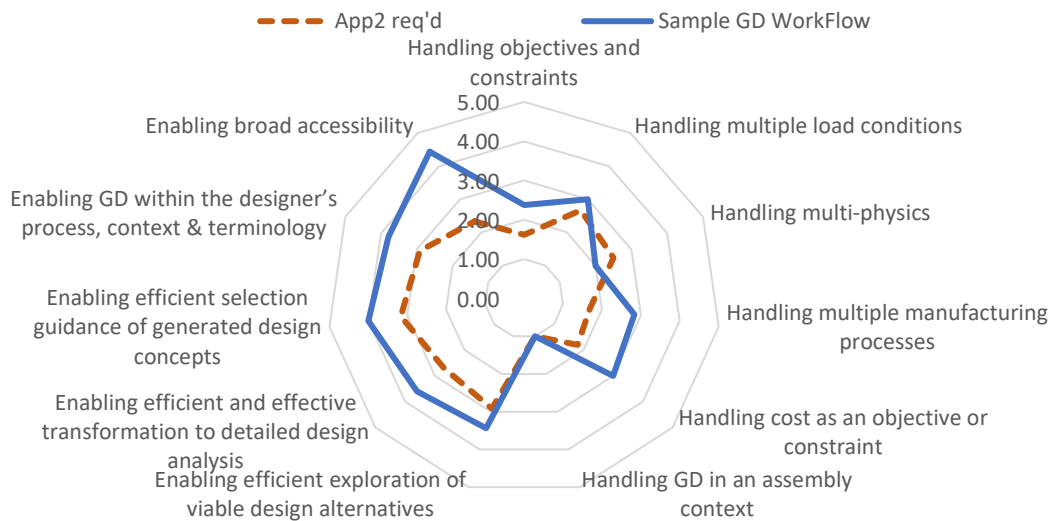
App2 req'd
Sample GD WorkFlow

Handling objectives and constraints
Handling multiple load conditions
Handling multi-physics
Handling multiple manufacturing processes
Handling cost as an objective or constraint
Handling GD in an assembly context
Enabling efficient exploration of viable design alternatives
Enabling efficient and effective transformation to detailed design analysis
Enabling efficient selection guidance of generated design concepts
Enabling GD within the designer's process, context & terminology
Enabling broad accessibility

5.00
4.00
3.00
2.00
1.00
0.00